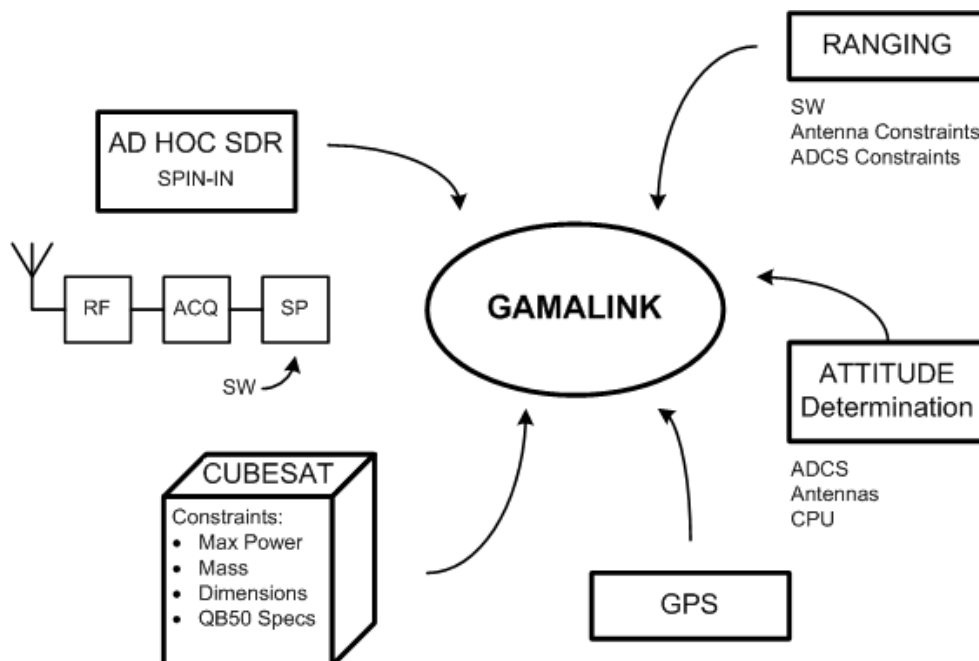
RANGING

SW
Antenna Constraints
ADCS Constraints

AD HOC SDR
SPIN-IN

RF
ACQ
SP
SW

GAMALINK

ATTITUDE
Determination

ADCS
Antennas
CPU

CUBESAT

Constraints:
- Max Power
- Mass
- Dimensions
- QB50 Specs

GPS